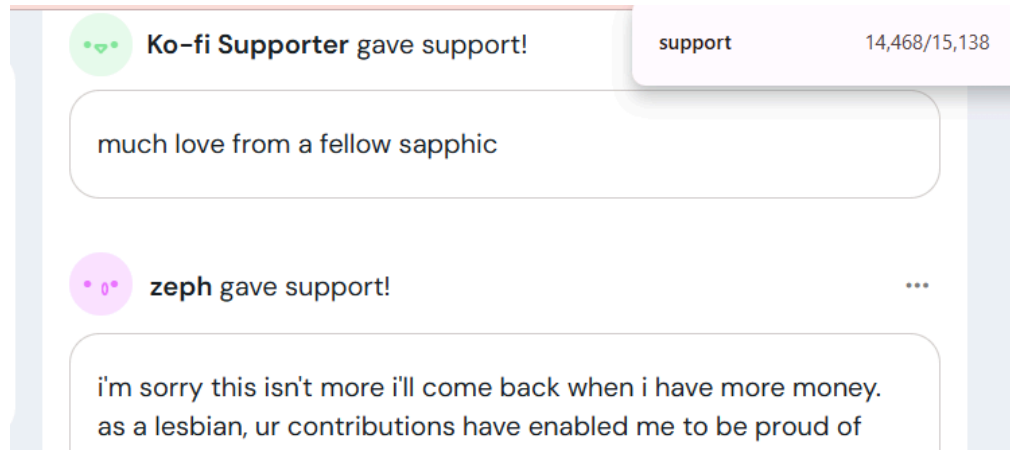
Ko-fi Supporter gave support!

support 14,468/15,138

much love from a fellow sapphic

zeph gave support!

•••

i'm sorry this isn't more i'll come back when i have more money. as a lesbian, ur contributions have enabled me to be proud of